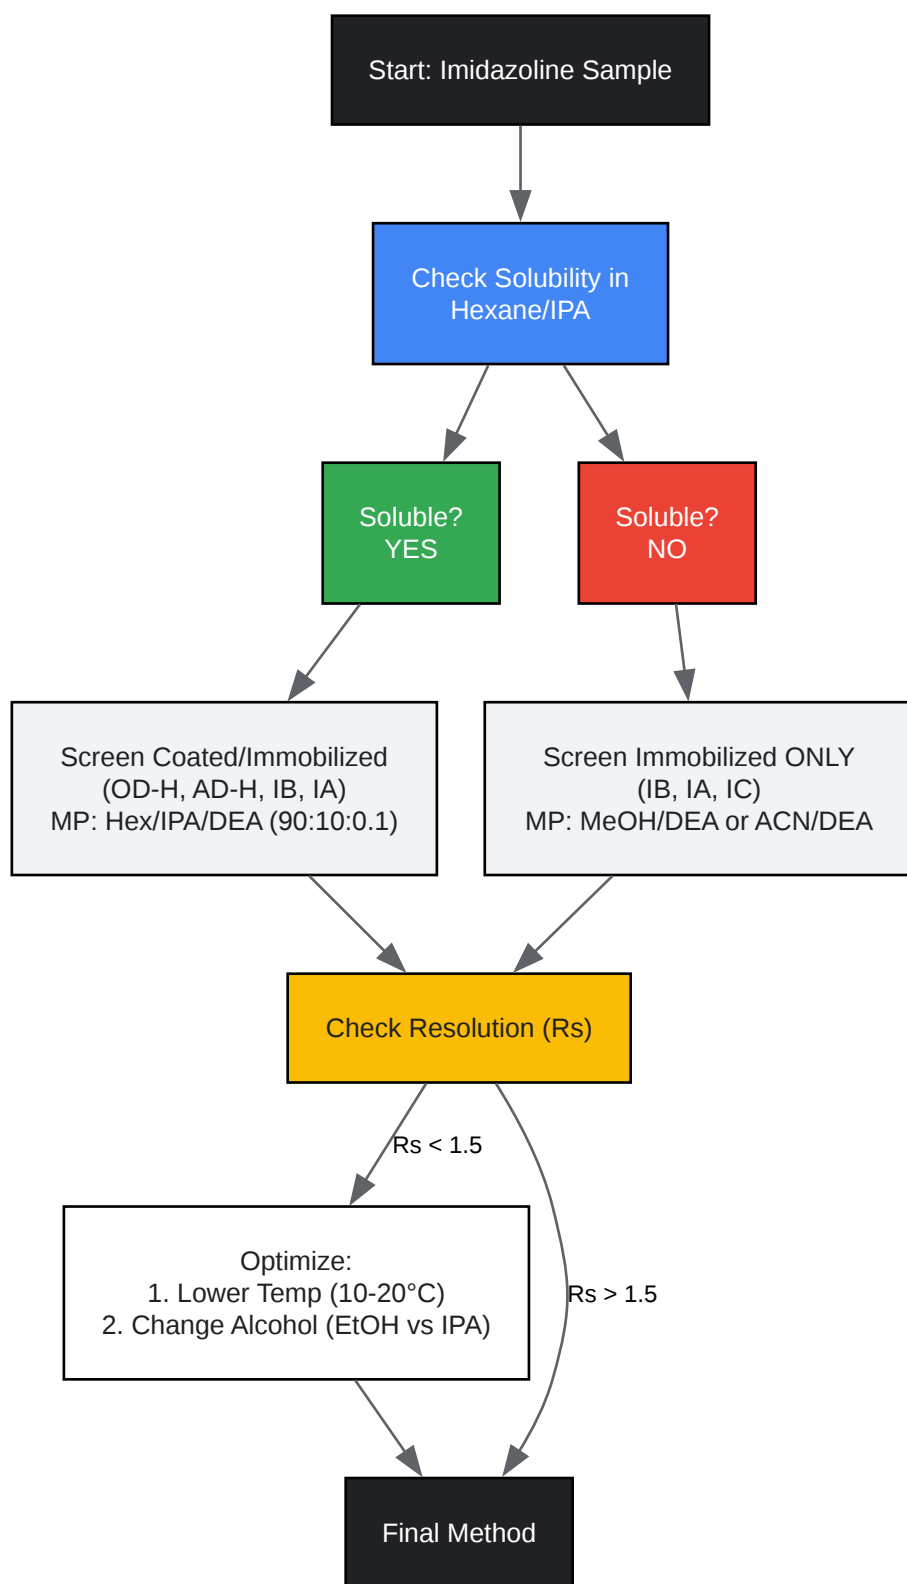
Start: Imidazoline Sample

Check Solubility in Hexane/IPA

Soluble? YES

Soluble? NO

Screen Coated/Immobilized
(OD-H, AD-H, IB, IA)
MP: Hex/IPA/DEA (90:10:0.1)

Screen Immobilized ONLY
(IB, IA, IC)
MP: MeOH/DEA or ACN/DEA

Check Resolution (Rs)

Rs < 1.5

Optimize:
1. Lower Temp (10-20°C)
2. Change Alcohol (EtOH vs IPA)

Rs > 1.5

Final Method